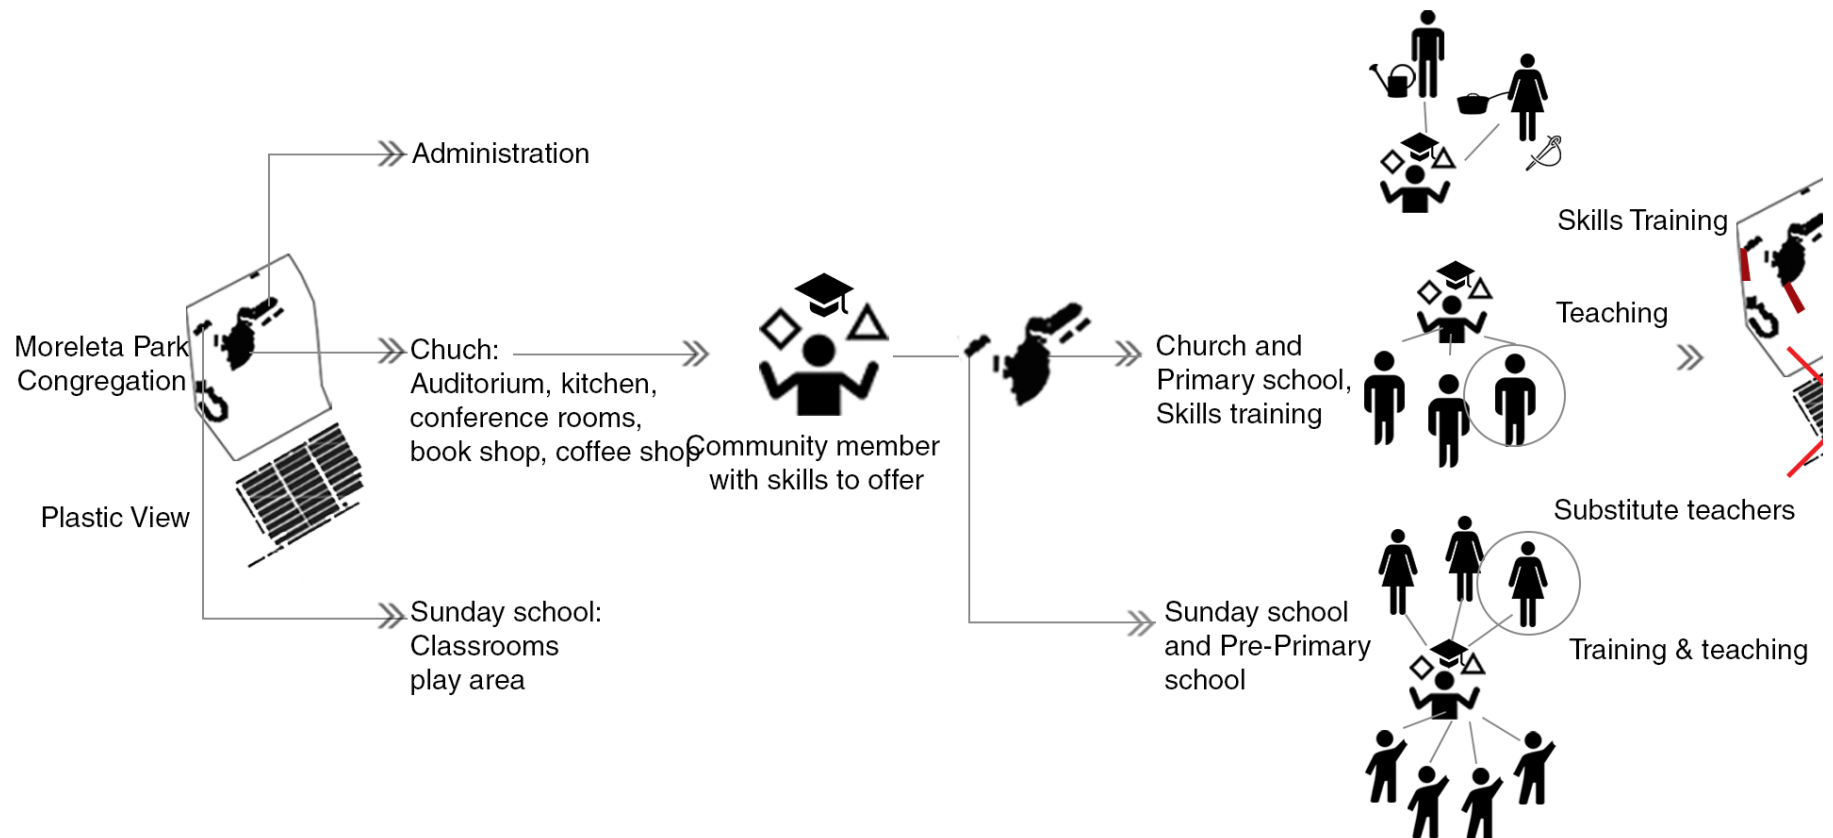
Administration

Moreleta Park Congregation

Chuch: Auditorium, kitchen, conference rooms, book shop, coffee shop

Plastic View

Sunday school: Classrooms play area

Community member with skills to offer

Church and Primary school, Skills training

Sunday school and Pre-Primary school

Skills Training

Teaching

Substitute teachers

Training & teaching